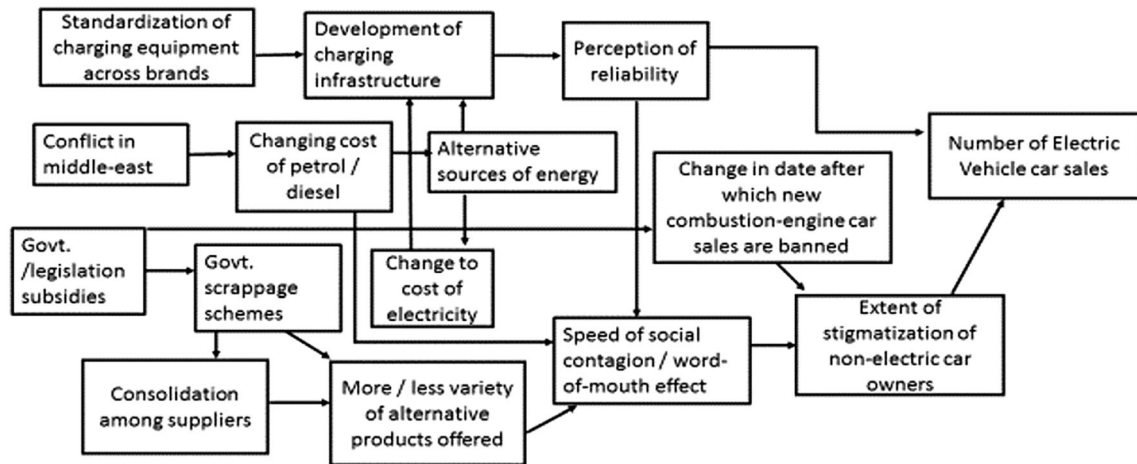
Standardization of charging equipment across brands

Development of charging infrastructure

Perception of reliability

Conflict in middle-east

Changing cost of petrol / diesel

Alternative sources of energy

Number of Electric Vehicle car sales

Change in date after which new combustion-engine car sales are banned

Govt. /legislation subsidies

Govt. scrappage schemes

Change to cost of electricity

Extent of stigmatization of non-electric car owners

Speed of social contagion / word-of-mouth effect

Consolidation among suppliers

More / less variety of alternative products offered